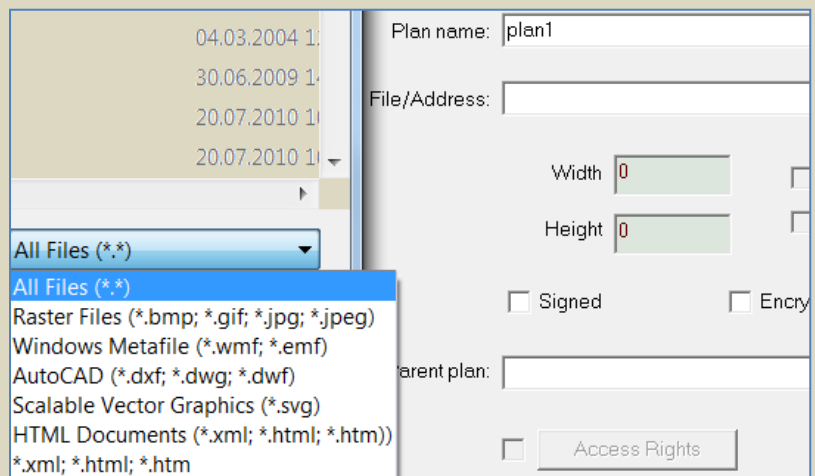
04.03.2004 1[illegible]
30.06.2009 1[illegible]
20.07.2010 1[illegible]
20.07.2010 1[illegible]

All Files (*.*)
All Files (*.*)
Raster Files (*.bmp; *.gif; *.jpg; *.jpeg)
Windows Metafile (*.wmf; *.emf)
AutoCAD (*.dxf; *.dwg; *.dwf)
Scalable Vector Graphics (*.svg)
HTML Documents (*.xml; *.html; *.htm))
*.xml; *.html; *.htm

Plan name: plan1
File/Address:
Width 0
Height 0
Signed
Encry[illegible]
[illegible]arent plan:
Access Rights